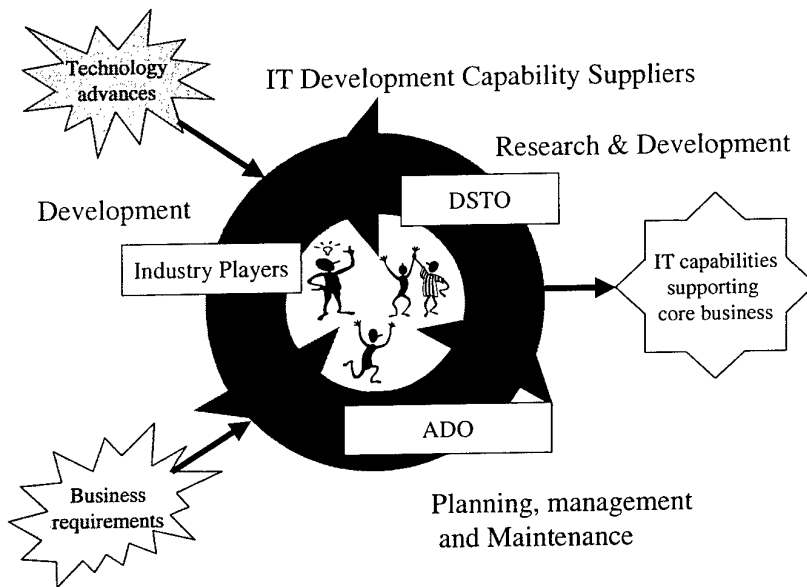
Technology advances

IT Development Capability Suppliers

Research & Development

Development

DSTO

Industry Players

IT capabilities supporting core business

ADO

Business requirements

Planning, management and Maintenance